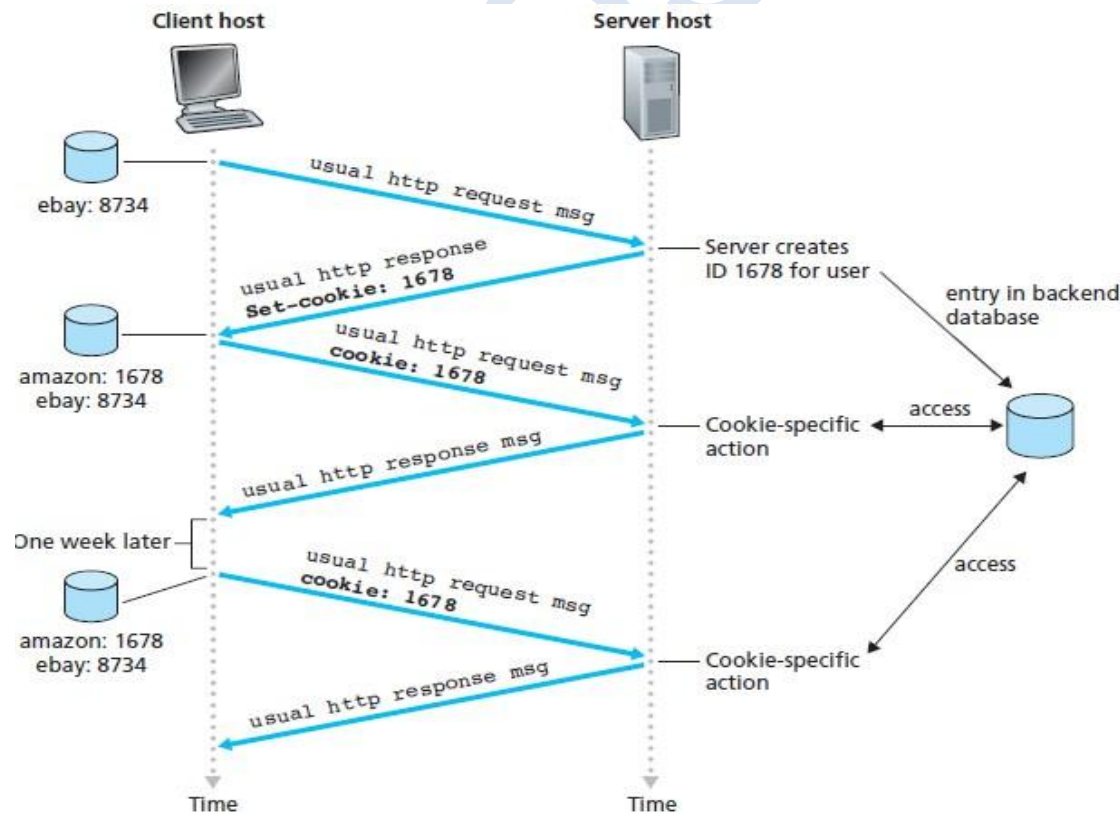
Client host

Server host

ebay: 8734

usual http request msg

Server creates ID 1678 for user

usual http response
Set-cookie: 1678

entry in backend database

amazon: 1678
ebay: 8734

usual http request msg
cookie: 1678

access

Cookie-specific action

usual http response msg

One week later

access

amazon: 1678
ebay: 8734

usual http request msg
cookie: 1678

Cookie-specific action

usual http response msg

Time

Time